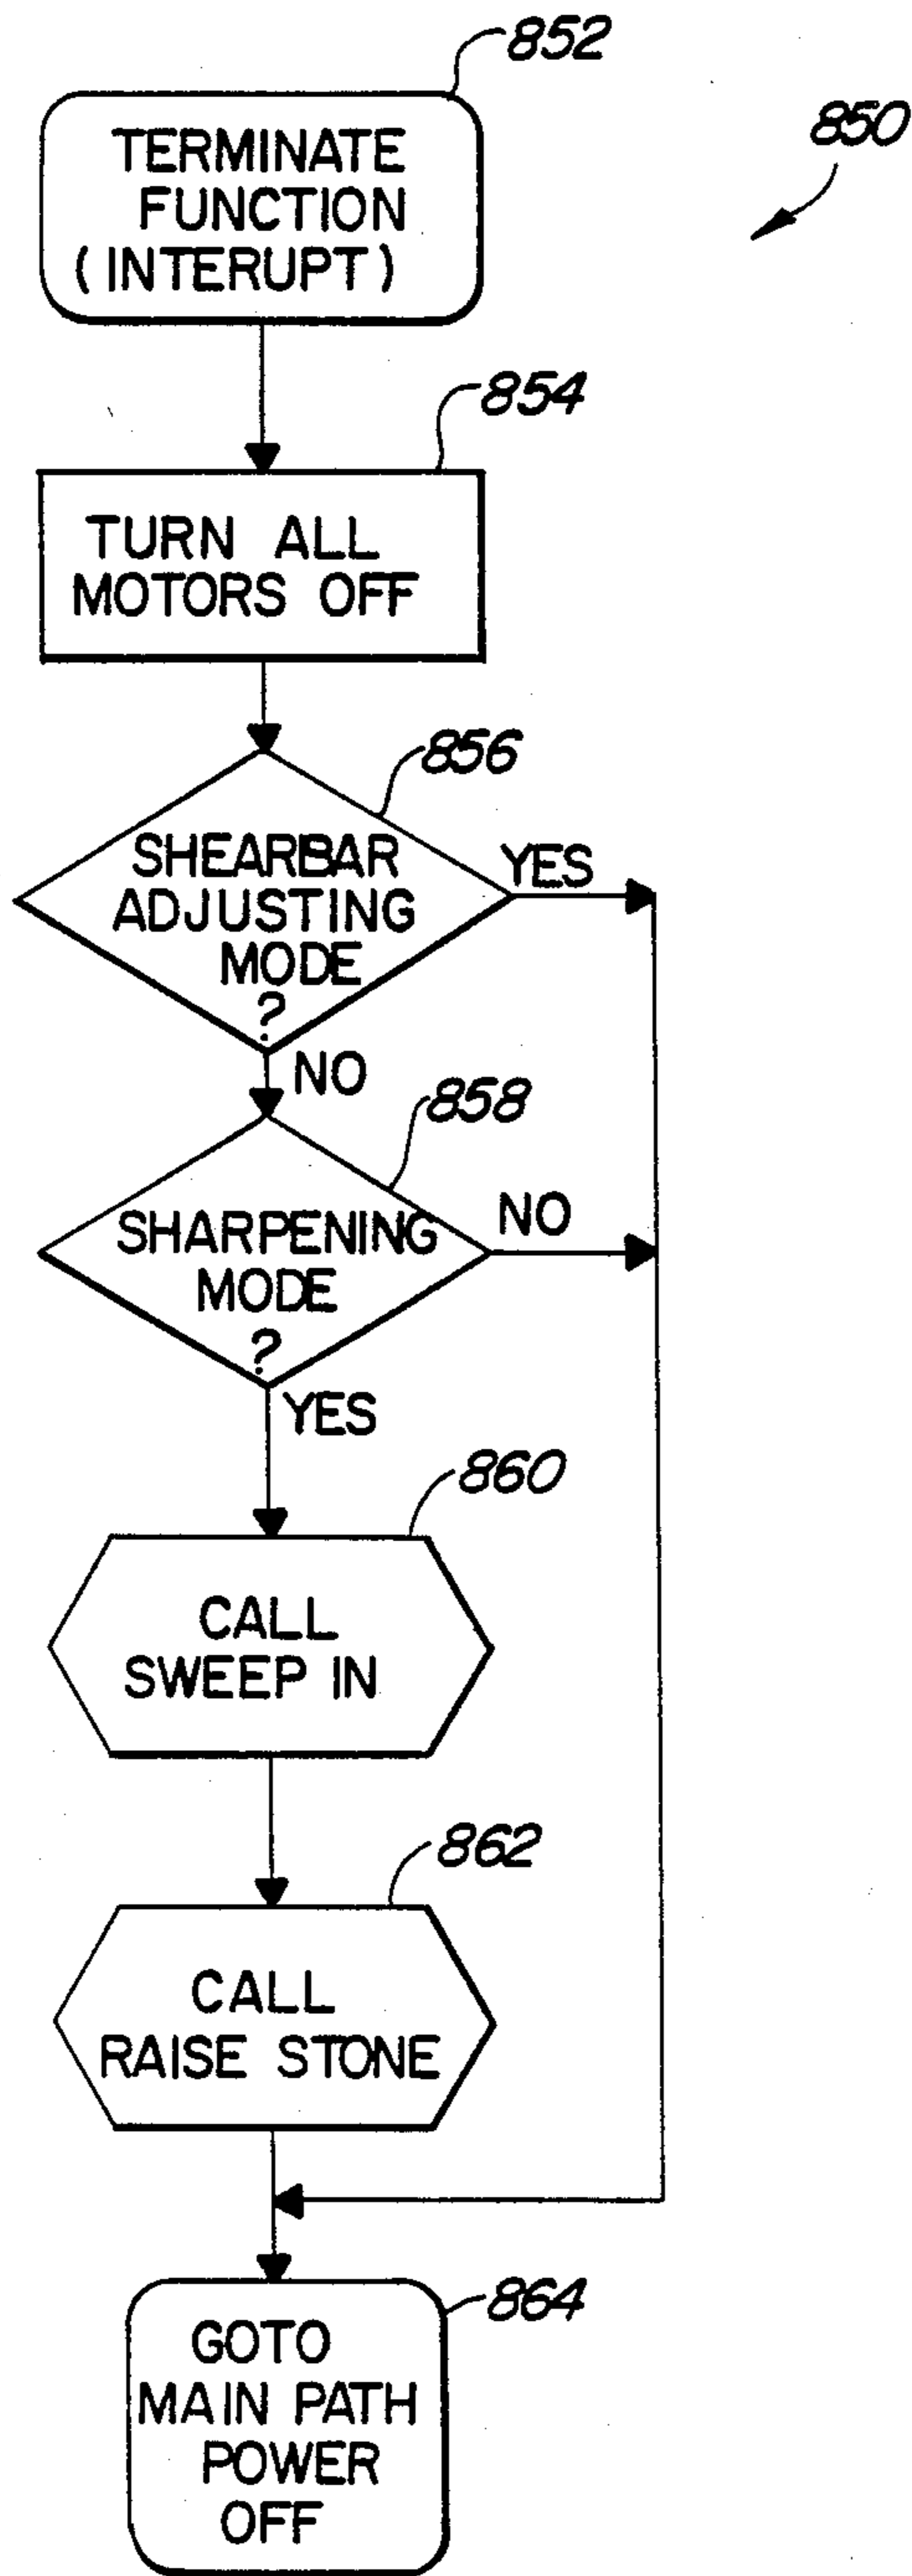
852

850

TERMINATE FUNCTION (INTERUPT)

854

TURN ALL MOTORS OFF

856

SHEARBAR ADJUSTING MODE ?

YES

NO

858

SHARPENING MODE ?

NO

YES

860

CALL SWEEP IN

862

CALL RAISE STONE

864

GOTO MAIN PATH POWER OFF